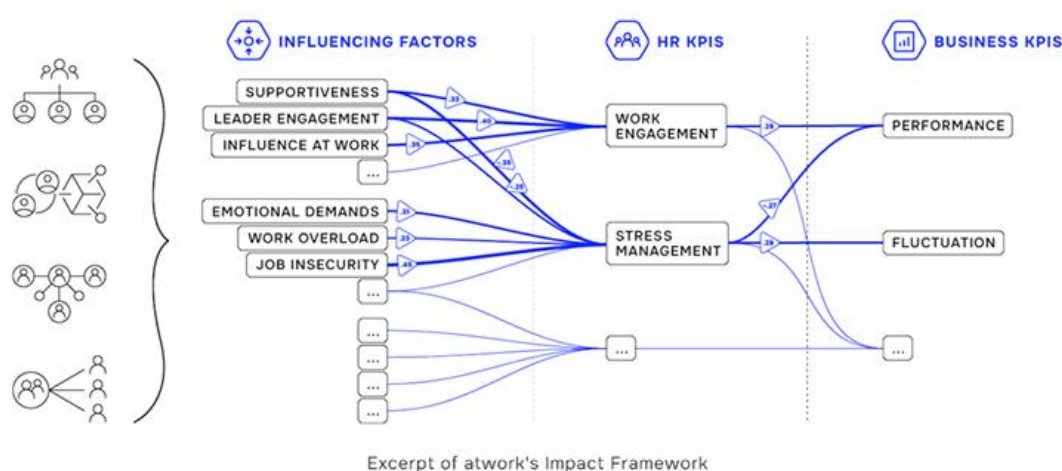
INFLUENCING FACTORS

HR KPIS

BUSINESS KPIS

SUPPORTIVENESS

LEADER ENGAGEMENT

INFLUENCE AT WORK

...

EMOTIONAL DEMANDS

WORK OVERLOAD

JOB INSECURITY

...

...

...

...

...

.33

.40

.35

-.35

-.25

.31

.33

.45

WORK ENGAGEMENT

STRESS MANAGEMENT

...

.28

-.27

.39

PERFORMANCE

FLUCTUATION

...

Excerpt of atwork's Impact Framework